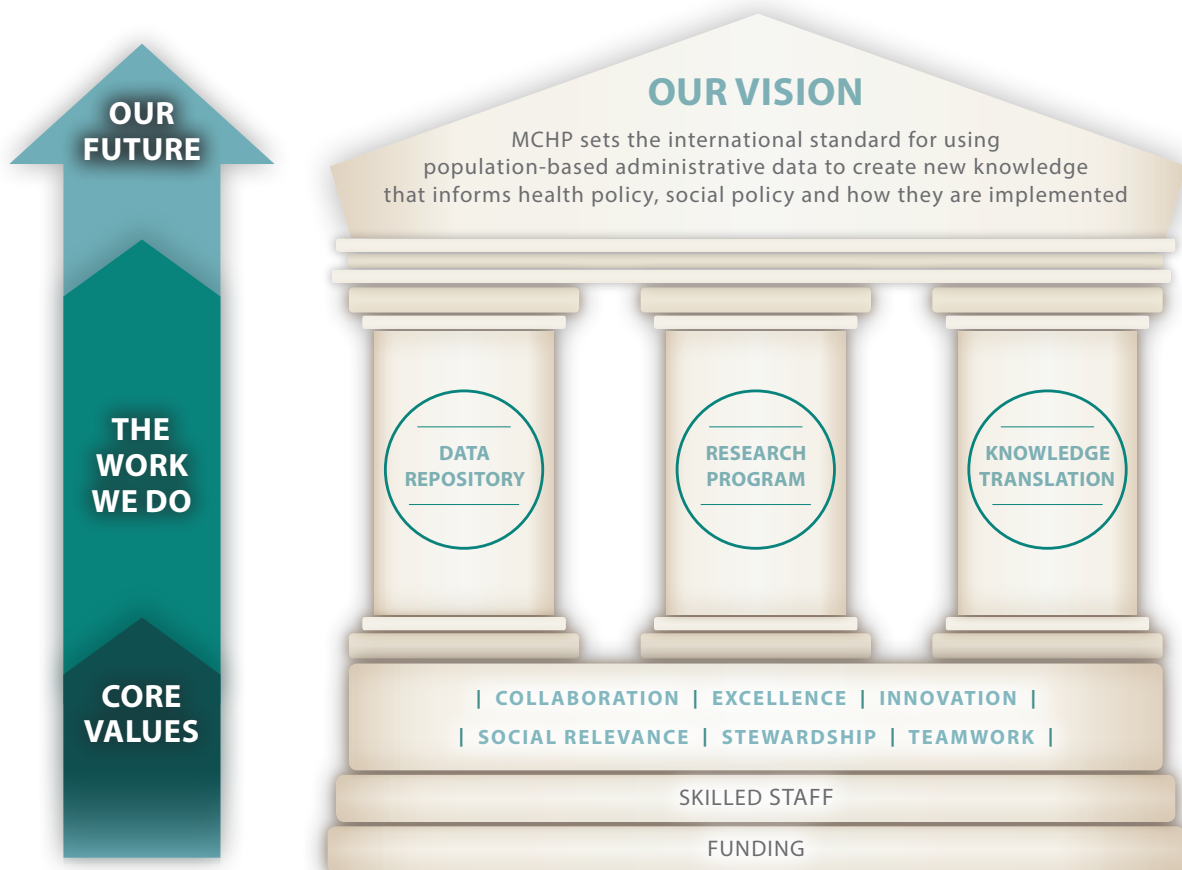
OUR FUTURE

THE WORK WE DO

CORE VALUES

OUR VISION

MCHP sets the international standard for using population-based administrative data to create new knowledge that informs health policy, social policy and how they are implemented

DATA REPOSITORY

RESEARCH PROGRAM

KNOWLEDGE TRANSLATION

| COLLABORATION | EXCELLENCE | INNOVATION |

| SOCIAL RELEVANCE | STEWARDSHIP | TEAMWORK |

SKILLED STAFF

FUNDING